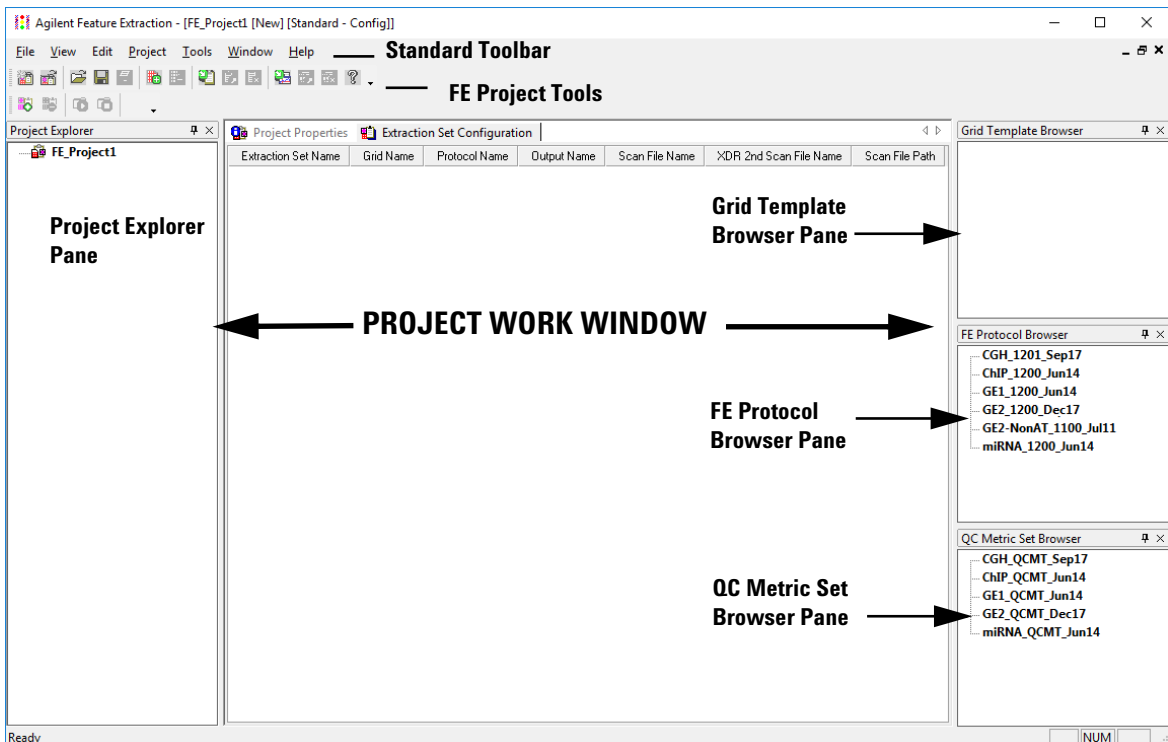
Agilent Feature Extraction - [FE_Project1 [New] [Standard - Config]]

File View Edit Project Tools Window Help

Standard Toolbar

FE Project Tools

Project Explorer

FE_Project1

Project Explorer Pane

Project Properties

Extraction Set Configuration

| Extraction Set Name | Grid Name | Protocol Name | Output Name | Scan File Name | XDR 2nd Scan File Name | Scan File Path |
|---|---|---|---|---|---|---|

PROJECT WORK WINDOW

Grid Template Browser

Grid Template Browser Pane

FE Protocol Browser

CGH_1201_Sep17
ChIP_1200_Jun14
GE1_1200_Jun14
GE2_1200_Dec17
GE2-NonAT_1100_Jul11
miRNA_1200_Jun14

FE Protocol Browser Pane

QC Metric Set Browser

CGH_QCMT_Sep17
ChIP_QCMT_Jun14
GE1_QCMT_Jun14
GE2_QCMT_Dec17
miRNA_QCMT_Jun14

QC Metric Set Browser Pane

Ready

NUM